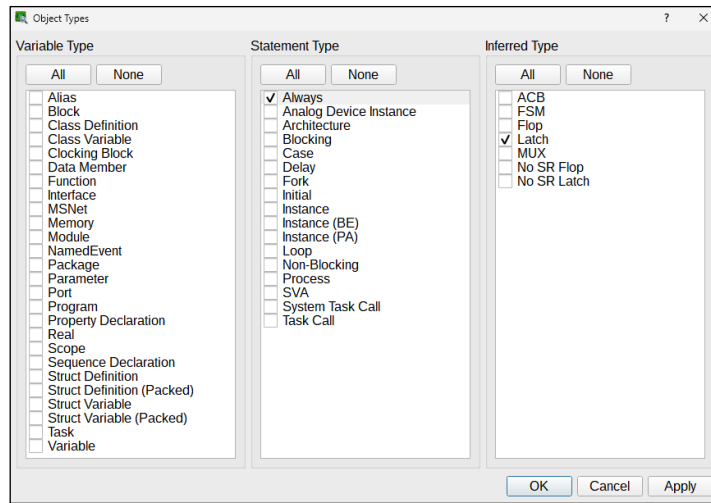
Object Types

?

X

Variable Type

All None

Alias
Block
Class Definition
Class Variable
Clocking Block
Data Member
Function
Interface
MSNet
Memory
Module
NamedEvent
Package
Parameter
Port
Program
Property Declaration
Real
Scope
Sequence Declaration
Struct Definition
Struct Definition (Packed)
Struct Variable
Struct Variable (Packed)
Task
Variable

Statement Type

All None

✓ Always
Analog Device Instance
Architecture
Blocking
Case
Delay
Fork
Initial
Instance
Instance (BE)
Instance (PA)
Loop
Non-Blocking
Process
SVA
System Task Call
Task Call

Inferred Type

All None

ACB
FSM
Flop
✓ Latch
MUX
No SR Flop
No SR Latch

OK Cancel Apply